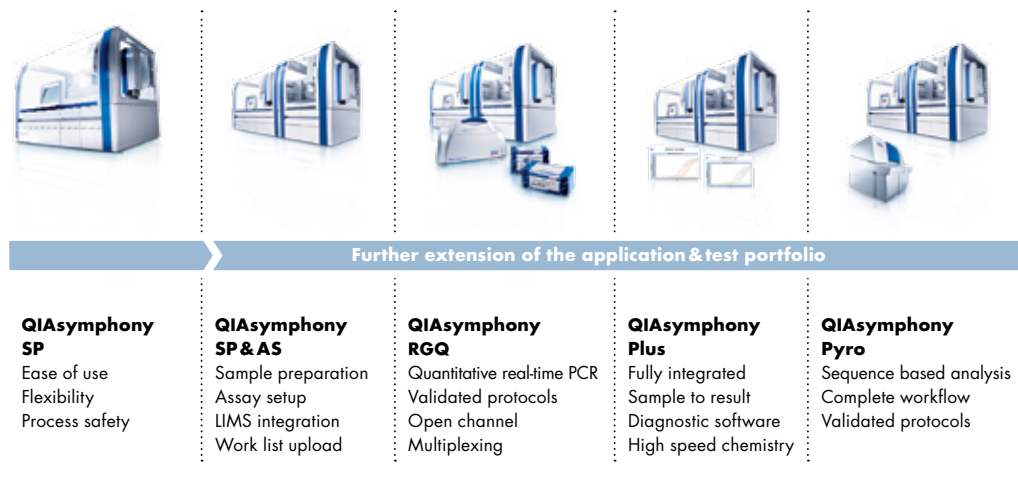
Further extension of the application & test portfolio

QIAsymphony SP
Ease of use
Flexibility
Process safety

QIAsymphony SP & AS
Sample preparation
Assay setup
LIMS integration
Work list upload

QIAsymphony RGQ
Quantitative real-time PCR
Validated protocols
Open channel
Multiplexing

QIAsymphony Plus
Fully integrated
Sample to result
Diagnostic software
High speed chemistry

QIAsymphony Pyro
Sequence based analysis
Complete workflow
Validated protocols